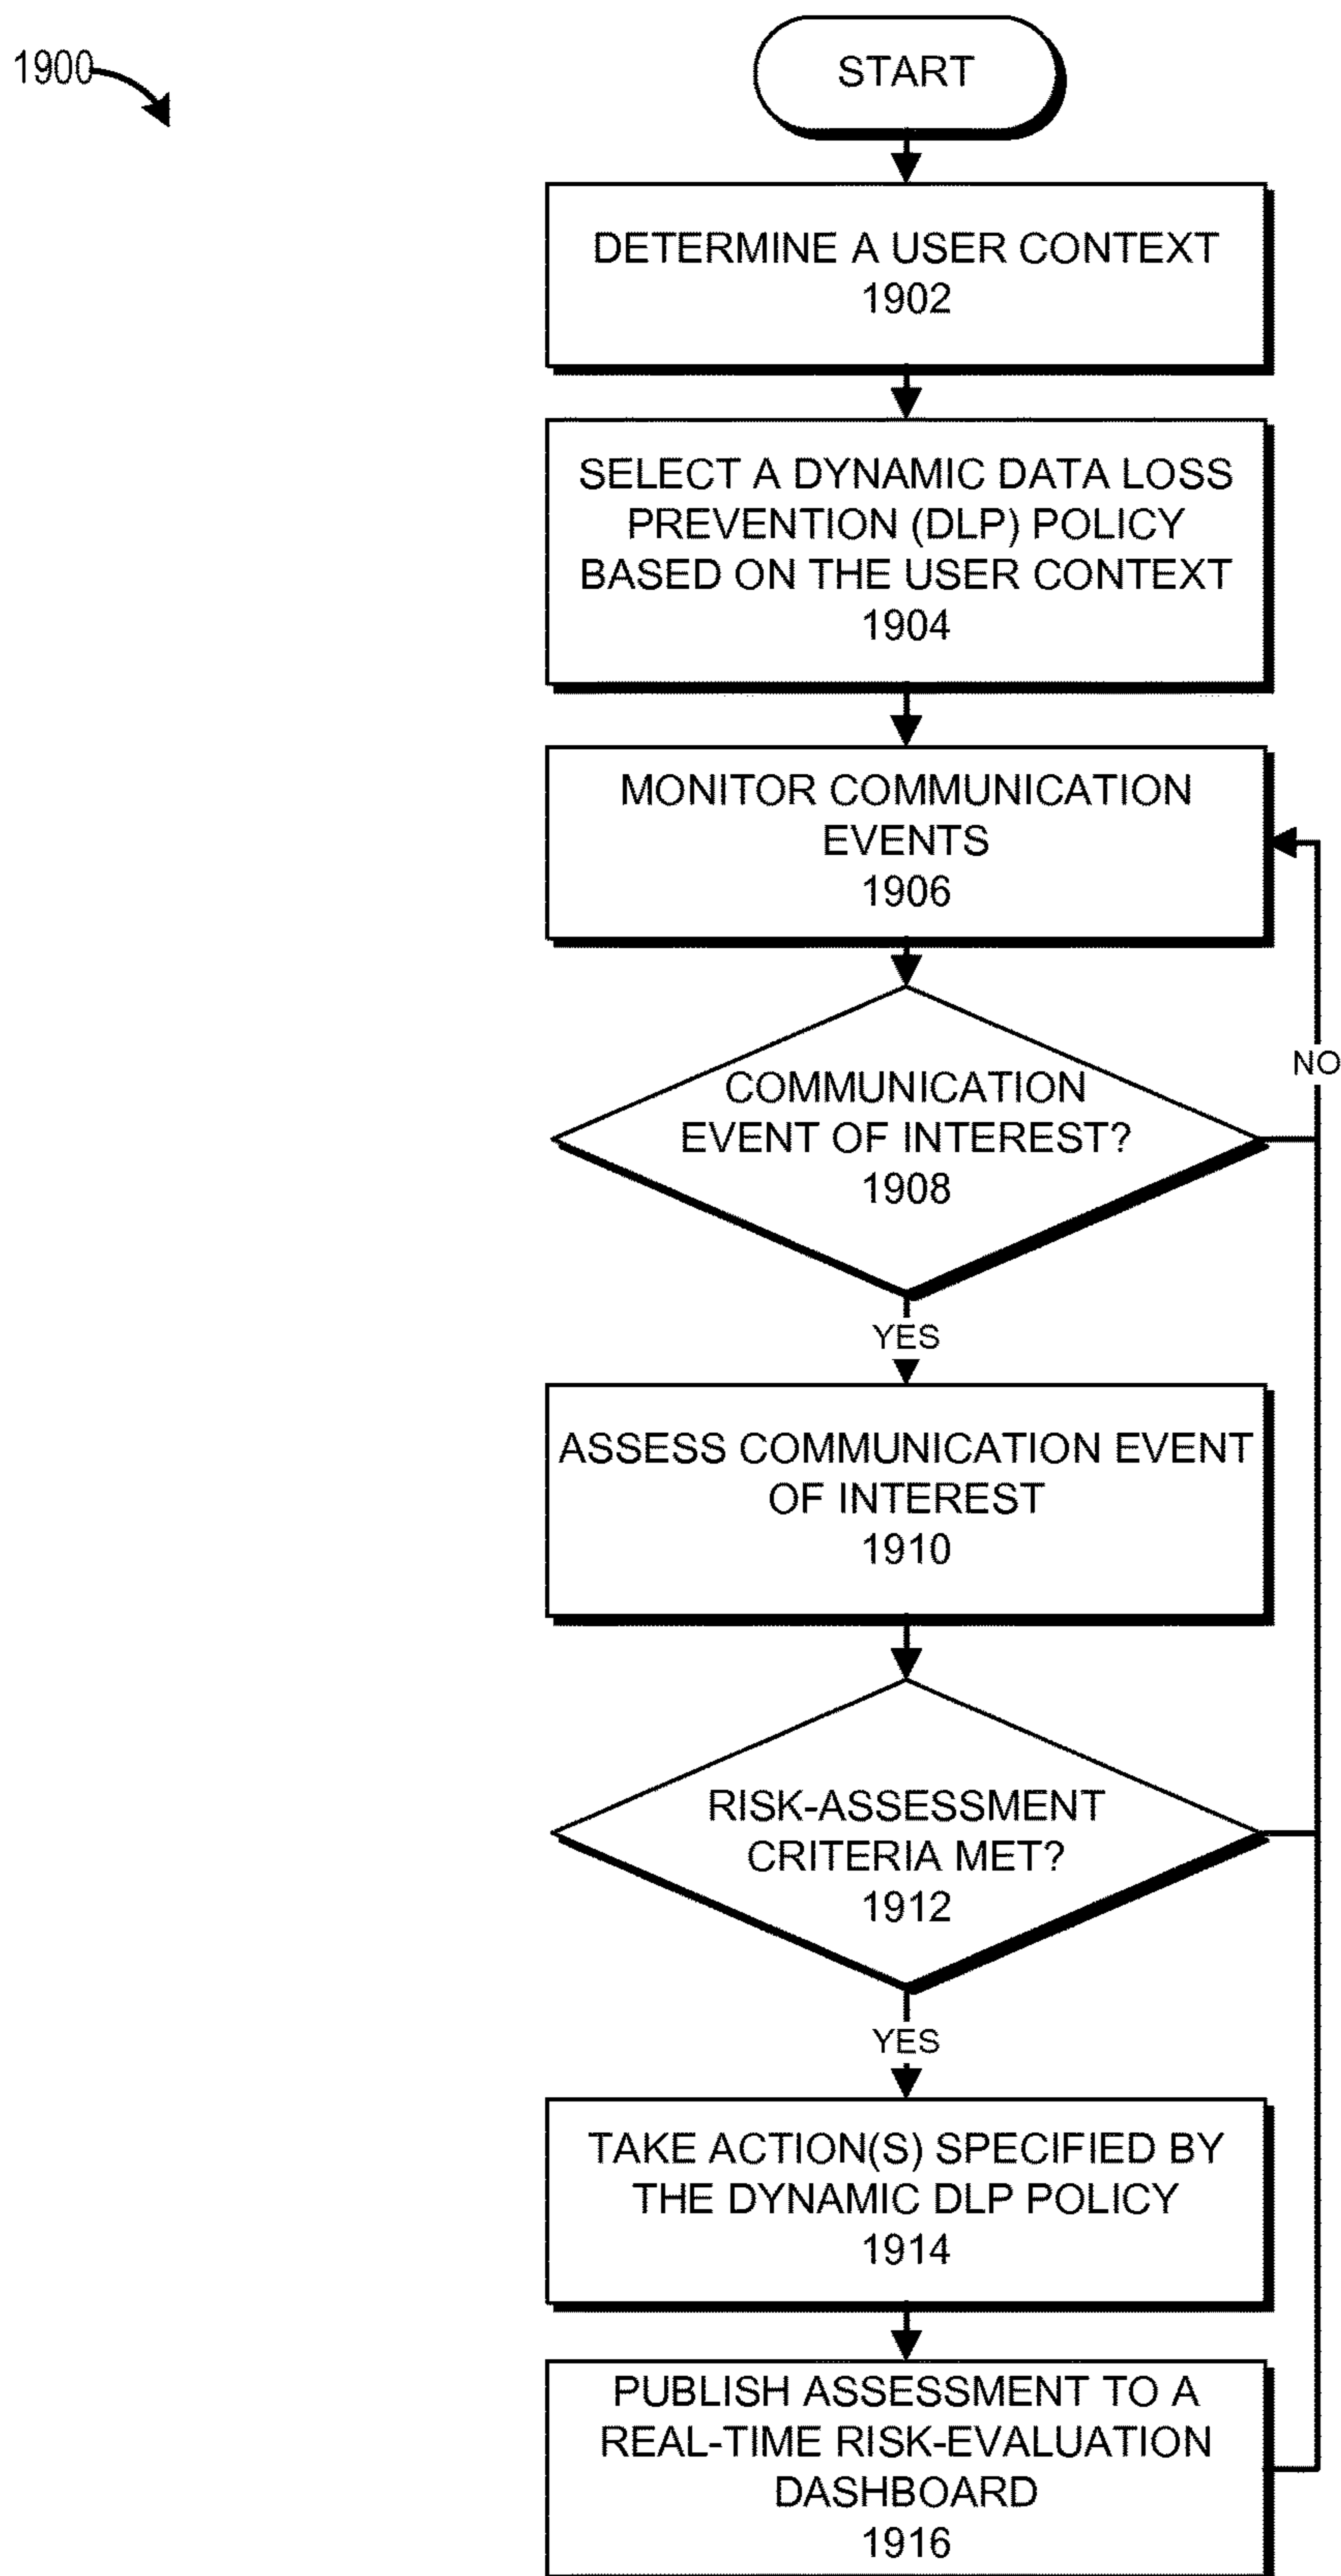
1900

START

DETERMINE A USER CONTEXT
1902

SELECT A DYNAMIC DATA LOSS PREVENTION (DLP) POLICY BASED ON THE USER CONTEXT
1904

MONITOR COMMUNICATION EVENTS
1906

COMMUNICATION EVENT OF INTEREST?
1908

NO

YES

ASSESS COMMUNICATION EVENT OF INTEREST
1910

RISK-ASSESSMENT CRITERIA MET?
1912

YES

TAKE ACTION(S) SPECIFIED BY THE DYNAMIC DLP POLICY
1914

PUBLISH ASSESSMENT TO A REAL-TIME RISK-EVALUATION DASHBOARD
1916